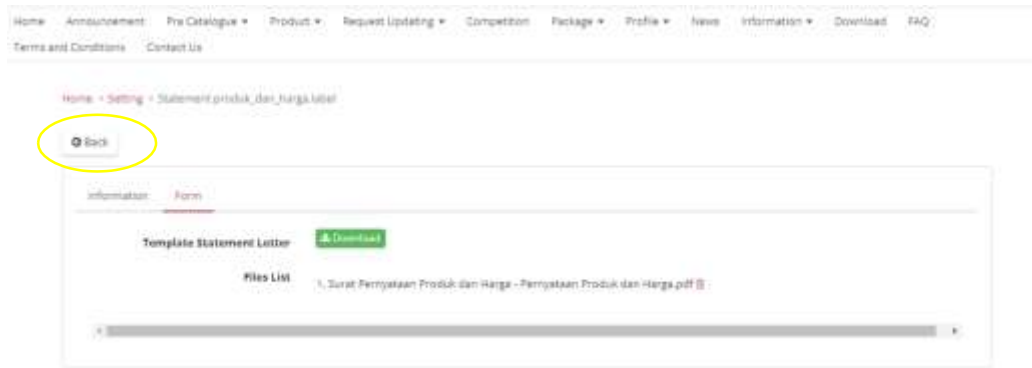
Home Announcement Pra Catalogue ▾ Product ▾ Request Updating ▾ Competition Package ▾ Profile ▾ News Information ▾ Download FAQ Terms and Conditions Contact Us

Home › Setting › Statement produk_dan_harga.label

Back

Information Form

Template Statement Letter Download

Files List 1. Surat Pernyataan Produk dan Harga - Pernyataan Produk dan Harga.pdf